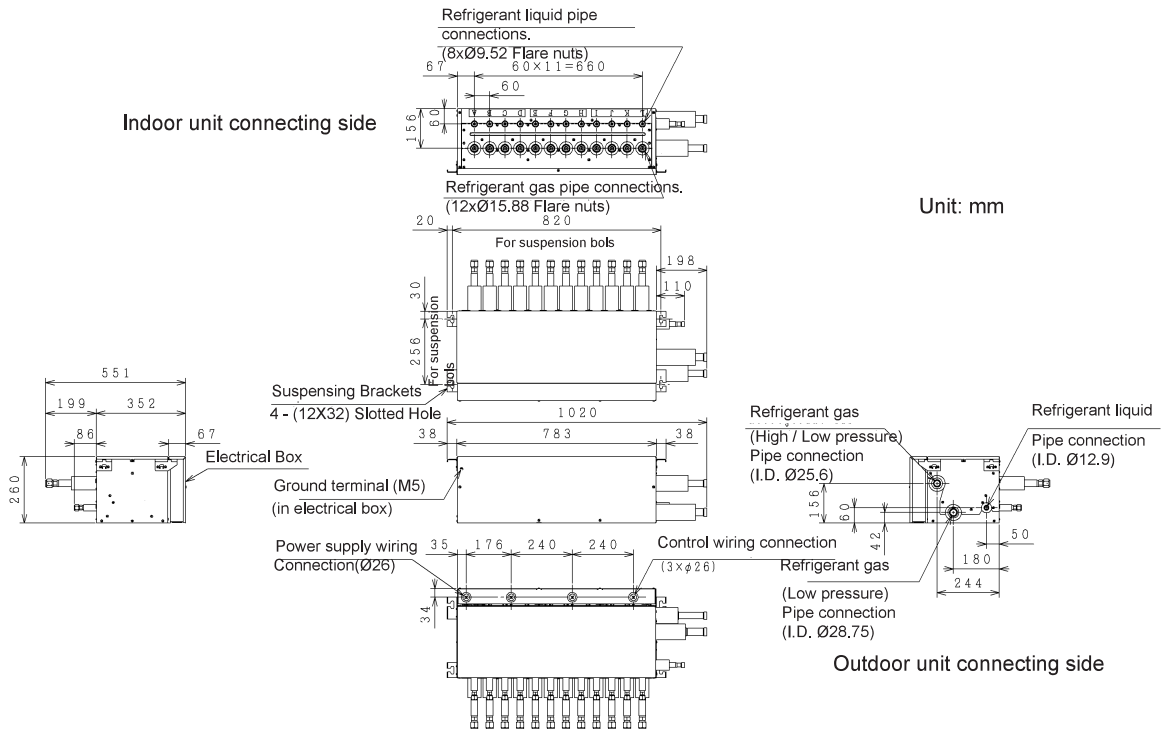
Refrigerant liquid pipe connections. (8xØ9.52 Flare nuts)

67

$60\times11=660$

60

156

60

Indoor unit connecting side

Refrigerant gas pipe connections. (12xØ15.88 Flare nuts)

Unit: mm

20

820

For suspension bols

198

30

110

For suspension bols

256

551

199

352

Suspensing Brackets 4 - (12X32) Slotted Hole

1020

Refrigerant gas (High / Low pressure) Pipe connection (I.D. Ø25.6)

Refrigerant liquid Pipe connection (I.D. Ø12.9)

86

67

38

783

38

Electrical Box

260

Ground terminal (M5) (in electrical box)

156

60

42

50

180

244

Power supply wiring Connection(Ø26)

35

176

240

240

Control wiring connection ($3\times\phi26$)

Refrigerant gas (Low pressure) Pipe connection (I.D. Ø28.75)

34

Outdoor unit connecting side